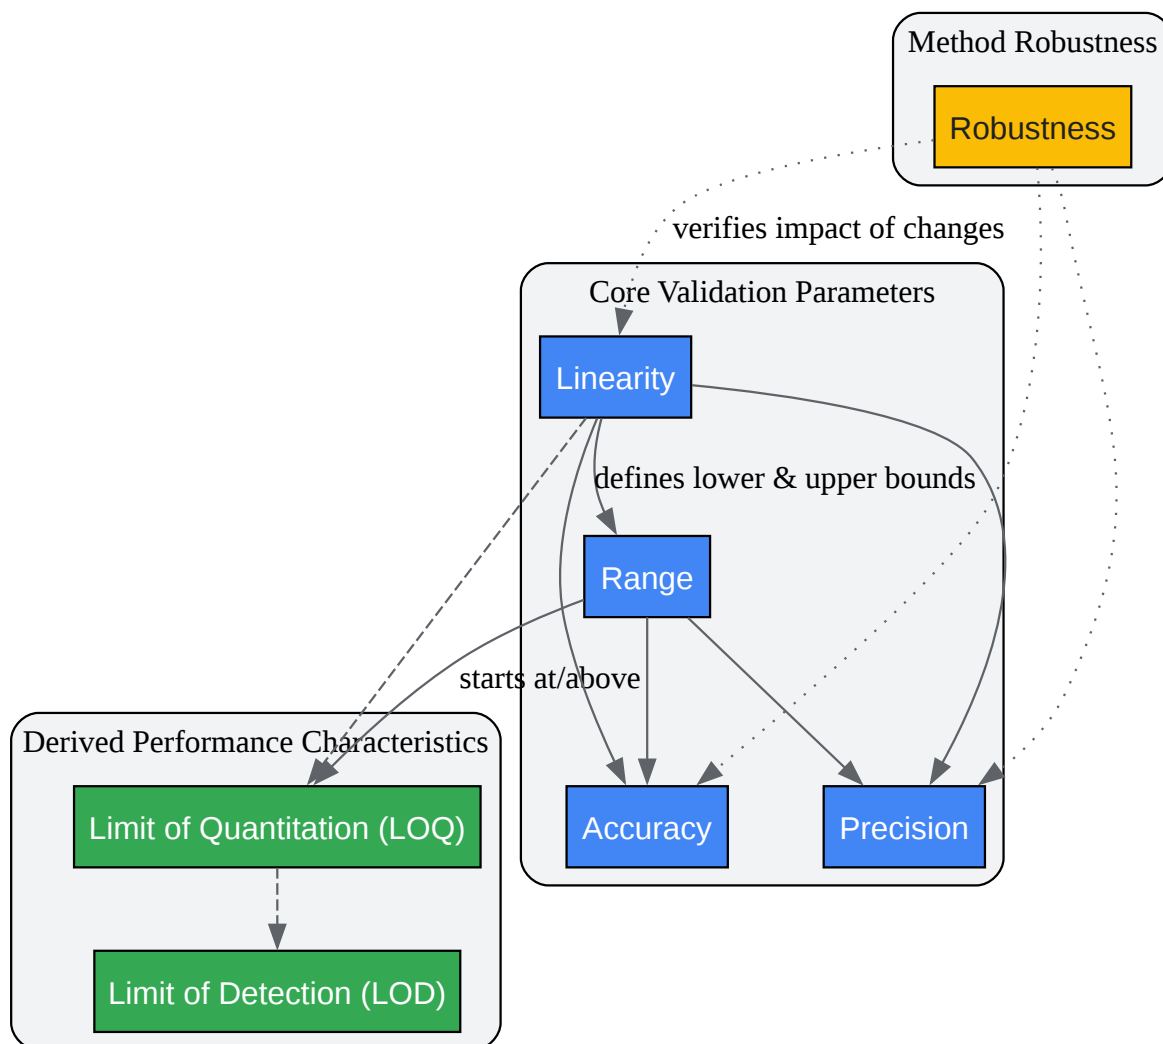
Method Robustness

Robustness

verifies impact of changes

Core Validation Parameters

Linearity

defines lower & upper bounds

Range

starts at/above

Accuracy

Precision

Derived Performance Characteristics

Limit of Quantitation (LOQ)

Limit of Detection (LOD)